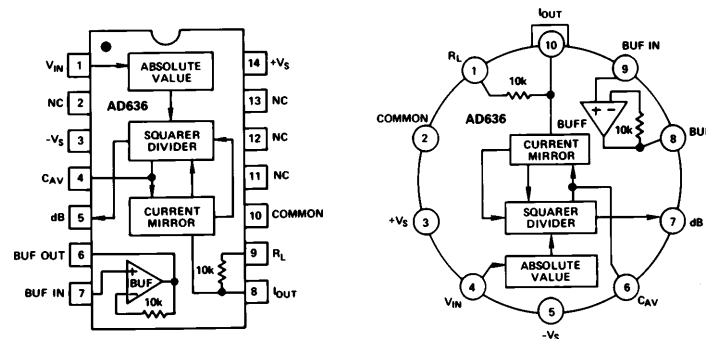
$V_{IN}$ 1 ABSOLUTE VALUE 14 $+V_S$
NC 2 AD636 13 NC
$-V_S$ 3 SQUARER DIVIDER 12 NC
$C_{AV}$ 4 11 NC
dB 5 CURRENT MIRROR 10 COMMON
BUF OUT 6 9 $R_L$
BUF IN 7 + − BUF 10k 10k 8 $I_{OUT}$

$I_{OUT}$ 10
$R_L$ 1 10k BUF IN 9
COMMON 2 AD636 + − 10k 8 BUF
BUFF
CURRENT MIRROR
$+V_S$ 3 SQUARER DIVIDER 7 dB
ABSOLUTE VALUE
$V_{IN}$ 4 6 $C_{AV}$
5 $-V_S$